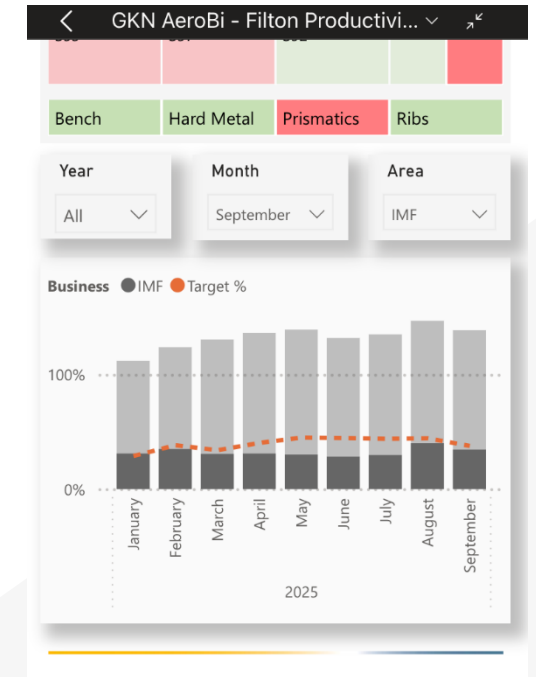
GKN AeroBi - Filton Productivi...

Bench | Hard Metal | Prismatics | Ribs

Year
All

Month
September

Area
IMF

Business ● IMF ● Target %

100%
0%

January
February
March
April
May
June
July
August
September

2025